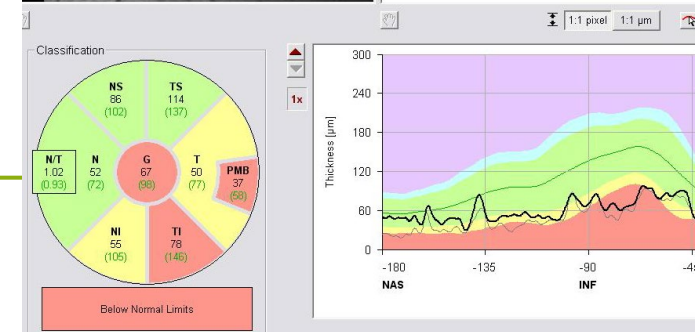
1:1 pixel 1:1 µm

Classification

NS
86
(102)

TS
114
(137)

N/T
1.02
(0.93)

N
52
(72)

G
67
(98)

T
50
(77)

PMB
37
(58)

NI
55
(105)

TI
78
(146)

Below Normal Limits

1x

300
240
180
120
60
0

Thickness [µm]

-180
-135
-90
-4

NAS
INF